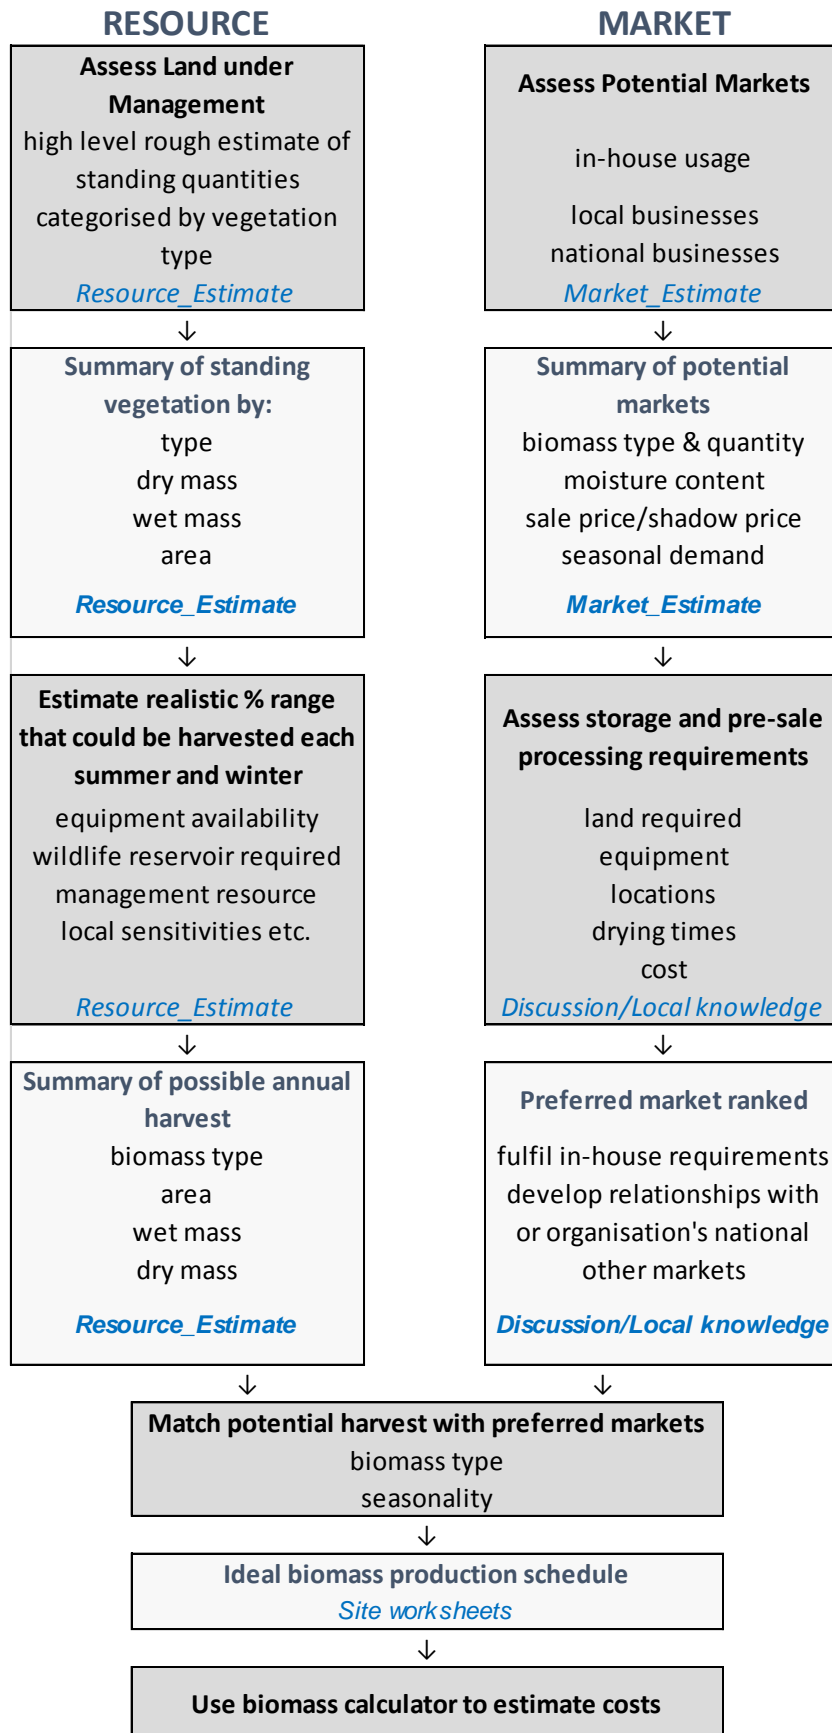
RESOURCE

Assess Land under Management
high level rough estimate of standing quantities categorised by vegetation type
Resource_Estimate

↓

Summary of standing vegetation by:
type
dry mass
wet mass
area

Resource_Estimate

↓

Estimate realistic % range that could be harvested each summer and winter
equipment availability
wildlife reservoir required
management resource
local sensitivities etc.

Resource_Estimate

↓

Summary of possible annual harvest
biomass type
area
wet mass
dry mass

Resource_Estimate

MARKET

Assess Potential Markets

in-house usage

local businesses
national businesses
Market_Estimate

↓

Summary of potential markets
biomass type & quantity
moisture content
sale price/shadow price
seasonal demand

Market_Estimate

↓

Assess storage and pre-sale processing requirements

land required
equipment
locations
drying times
cost
Discussion/Local knowledge

↓

Preferred market ranked

fulfil in-house requirements
develop relationships with
or organisation's national
other markets

Discussion/Local knowledge

↓ ↓

Match potential harvest with preferred markets
biomass type
seasonality

↓

Ideal biomass production schedule
Site worksheets

↓

Use biomass calculator to estimate costs